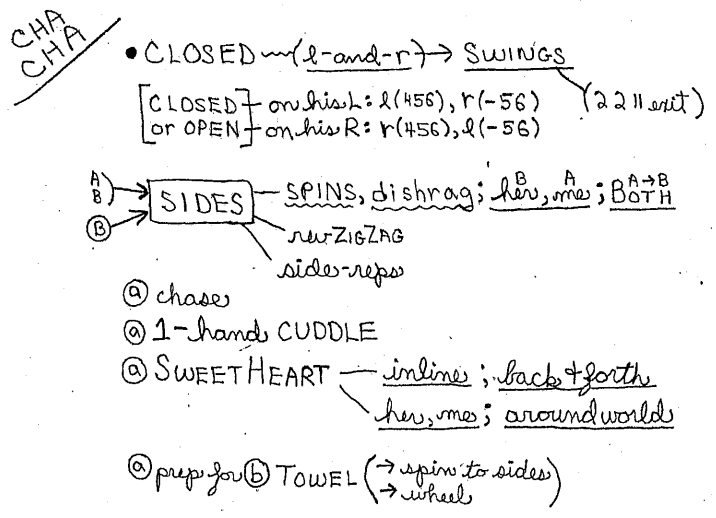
CHA CHA

• CLOSED (l-and-r) → SWINGS (2211 exit)

[CLOSED on his L: l(456), r(-56)
or OPEN on his R: r(456), l(-56)]

A) B) → SIDES — SPINS, dishrag; $\overset{B}{\text{her}}$, $\overset{A}{\text{me}}$; $\overset{A\to B}{\text{BOTH}}$
Ⓑ → rev ZIGZAG
side-reps

ⓐ chase
ⓐ 1-hand CUDDLE
ⓐ SWEETHEART — inline; back+forth
her, me; aroundworld

ⓐ prep for Ⓑ TOWEL (→ spin to sides → wheel)